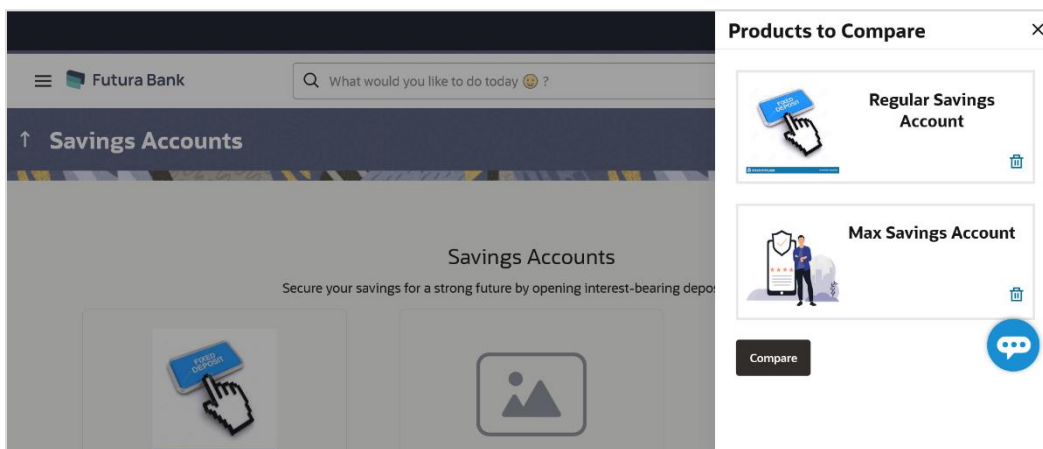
Futura Bank

What would you like to do today 😊 ?

↑ Savings Accounts

Savings Accounts

Secure your savings for a strong future by opening interest-bearing depos

FIXED DEPOSIT

Products to Compare

×

FIXED DEPOSIT

Regular Savings Account

Max Savings Account

Compare